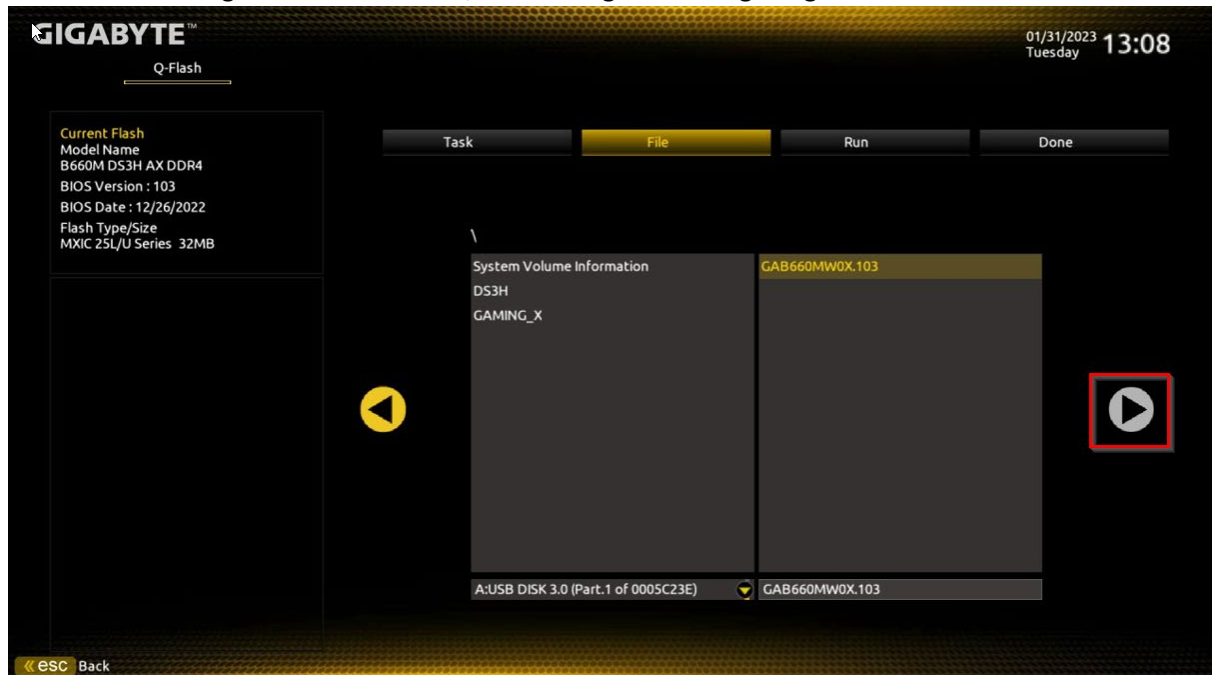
GIGABYTE™

Q-Flash

01/31/2023 Tuesday 13:08

Current Flash
Model Name
B660M DS3H AX DDR4
BIOS Version : 103
BIOS Date : 12/26/2022
Flash Type/Size
MXIC 25L/U Series 32MB

Task

File

Run

Done

\

System Volume Information
DS3H
GAMING_X

GAB660MW0X.103

A:USB DISK 3.0 (Part.1 of 0005C23E)

GAB660MW0X.103

«esc Back